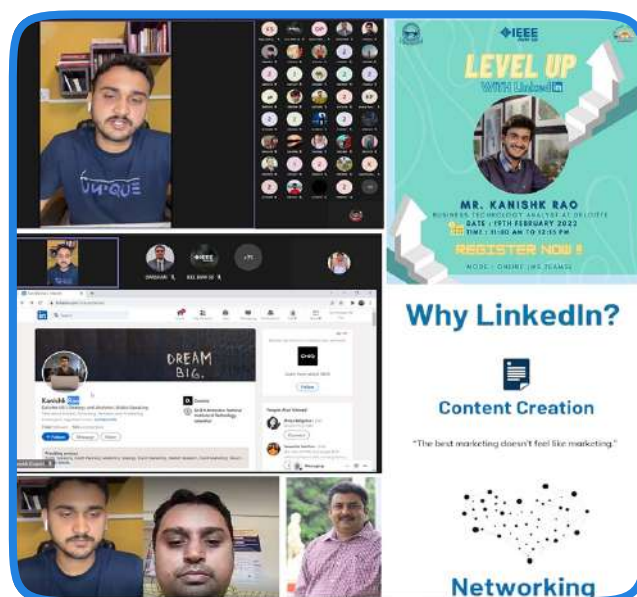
UNIQUE

IEEE

LEVEL UP WITH LinkedIn

MR. KANISHK RAO

BUSINESS TECHNOLOGY ANALYST AT DELOITTE

DATE : 19TH FEBRUARY 2022

TIME : 11:00 AM TO 12:15 PM

REGISTER NOW !

MODE : ONLINE (MS TEAMS)

DREAM BIG.

Kanishk Rao

Why LinkedIn?

Content Creation

"The best marketing doesn't feel like marketing."

Networking